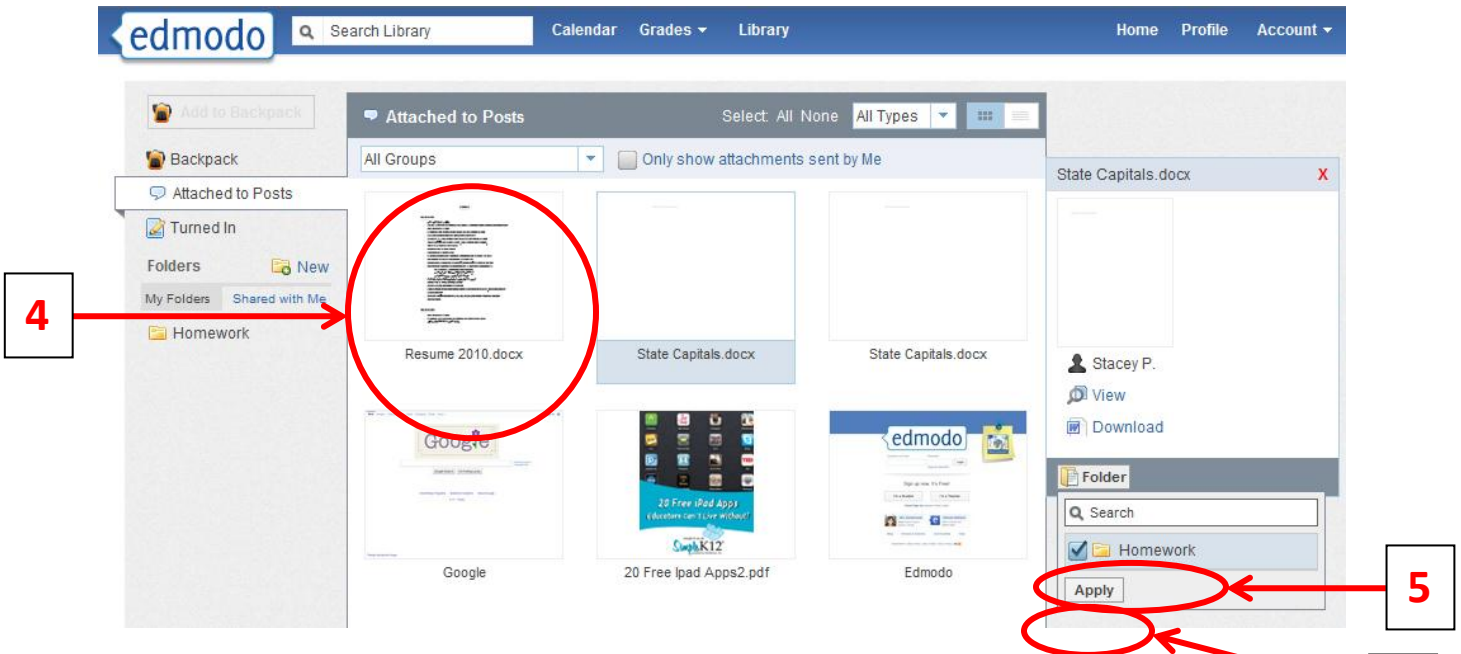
edmodo

Search Library

Calendar Grades ▾ Library

Home Profile Account ▾

Add to Backpack

Backpack

Attached to Posts

Turned In

Folders New

My Folders Shared with Me

Homework

4

Attached to Posts

Select: All None All Types

All Groups

Only show attachments sent by Me

Resume 2010.docx

State Capitals.docx

State Capitals.docx

Google

Google

20 Free iPad Apps
Educators Can't Live Without!

SimpleK12

20 Free Ipad Apps2.pdf

edmodo

Edmodo

State Capitals.docx X

Stacey P.

View

Download

Folder

Search

Homework

Apply

5